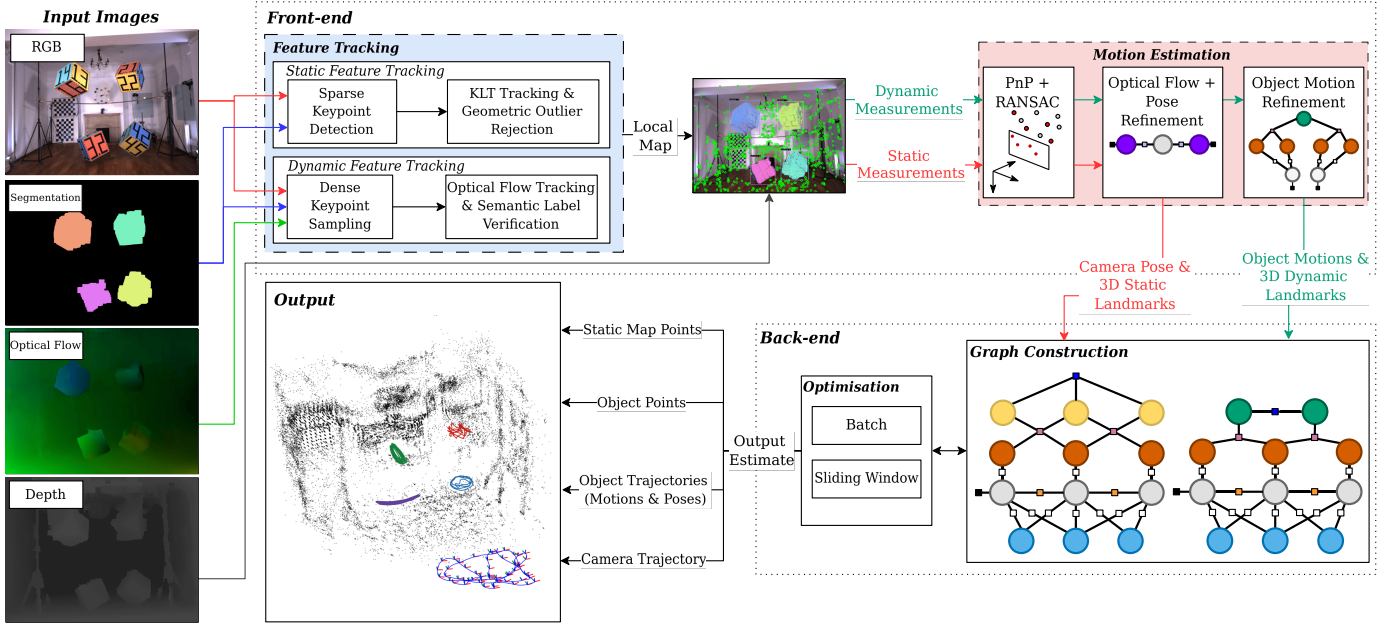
Input Images

RGB

Segmentation

Optical Flow

Depth

Front-end

Feature Tracking

Static Feature Tracking

Sparse Keypoint Detection

KLT Tracking & Geometric Outlier Rejection

Dynamic Feature Tracking

Dense Keypoint Sampling

Optical Flow Tracking & Semantic Label Verification

Local Map

Dynamic Measurements

Static Measurements

Motion Estimation

PnP + RANSAC

Optical Flow + Pose Refinement

Object Motion Refinement

Camera Pose & 3D Static Landmarks

Object Motions & 3D Dynamic Landmarks

Output

Static Map Points

Object Points

Object Trajectories (Motions & Poses)

Camera Trajectory

Output Estimate

Back-end

Optimisation

Batch

Sliding Window

Graph Construction